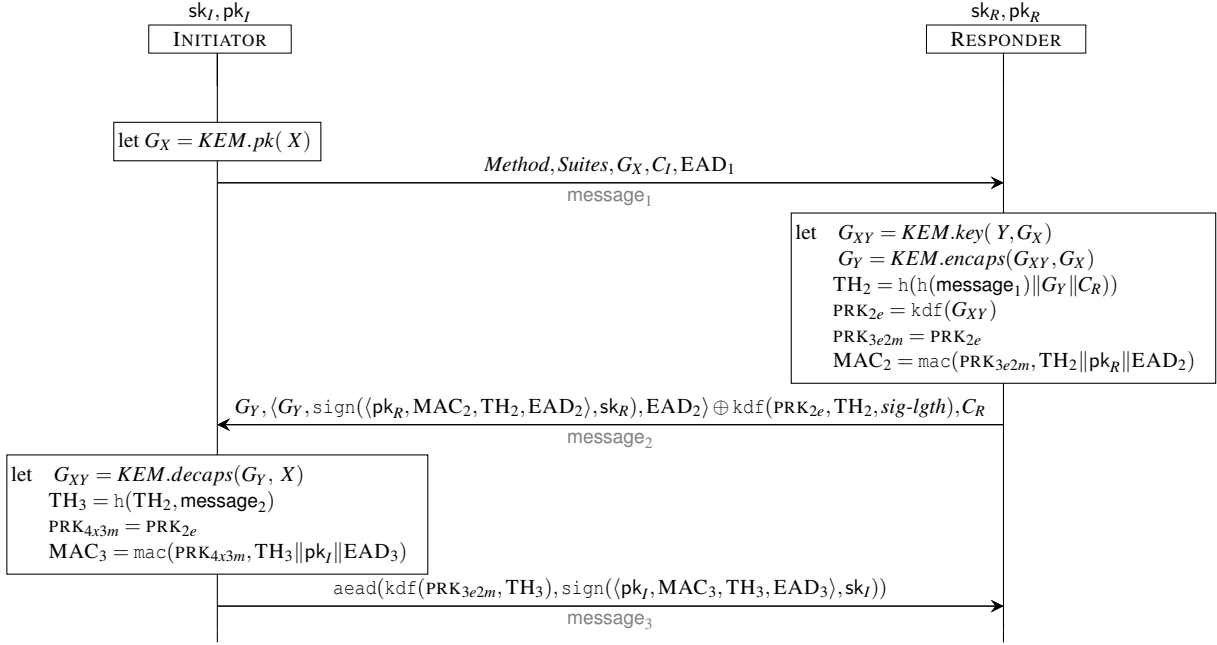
$\mathsf{sk}_I, \mathsf{pk}_I$

INITIATOR

$\mathsf{sk}_R, \mathsf{pk}_R$

RESPONDER

let $G_X = KEM.pk(X)$

$Method, Suites, G_X, C_I, \mathrm{EAD}_1$

$\mathsf{message}_1$

let $G_{XY} = KEM.key(Y, G_X)$
$G_Y = KEM.encaps(G_{XY}, G_X)$
$\mathrm{TH}_2 = \mathtt{h}(\mathtt{h}(\mathsf{message}_1) \| G_Y \| C_R))$
$\mathrm{PRK}_{2e} = \mathtt{kdf}(G_{XY})$
$\mathrm{PRK}_{3e2m} = \mathrm{PRK}_{2e}$
$\mathrm{MAC}_2 = \mathtt{mac}(\mathrm{PRK}_{3e2m}, \mathrm{TH}_2 \| \mathsf{pk}_R \| \mathrm{EAD}_2)$

$G_Y, \langle G_Y, \mathtt{sign}(\langle \mathsf{pk}_R, \mathrm{MAC}_2, \mathrm{TH}_2, \mathrm{EAD}_2 \rangle, \mathsf{sk}_R), \mathrm{EAD}_2 \rangle \oplus \mathtt{kdf}(\mathrm{PRK}_{2e}, \mathrm{TH}_2, sig\text{-}lgth), C_R$

$\mathsf{message}_2$

let $G_{XY} = KEM.decaps(G_Y, X)$
$\mathrm{TH}_3 = \mathtt{h}(\mathrm{TH}_2, \mathsf{message}_2)$
$\mathrm{PRK}_{4x3m} = \mathrm{PRK}_{2e}$
$\mathrm{MAC}_3 = \mathtt{mac}(\mathrm{PRK}_{4x3m}, \mathrm{TH}_3 \| \mathsf{pk}_I \| \mathrm{EAD}_3)$

$\mathtt{aead}(\mathtt{kdf}(\mathrm{PRK}_{3e2m}, \mathrm{TH}_3), \mathtt{sign}(\langle \mathsf{pk}_I, \mathrm{MAC}_3, \mathrm{TH}_3, \mathrm{EAD}_3 \rangle, \mathsf{sk}_I))$

$\mathsf{message}_3$